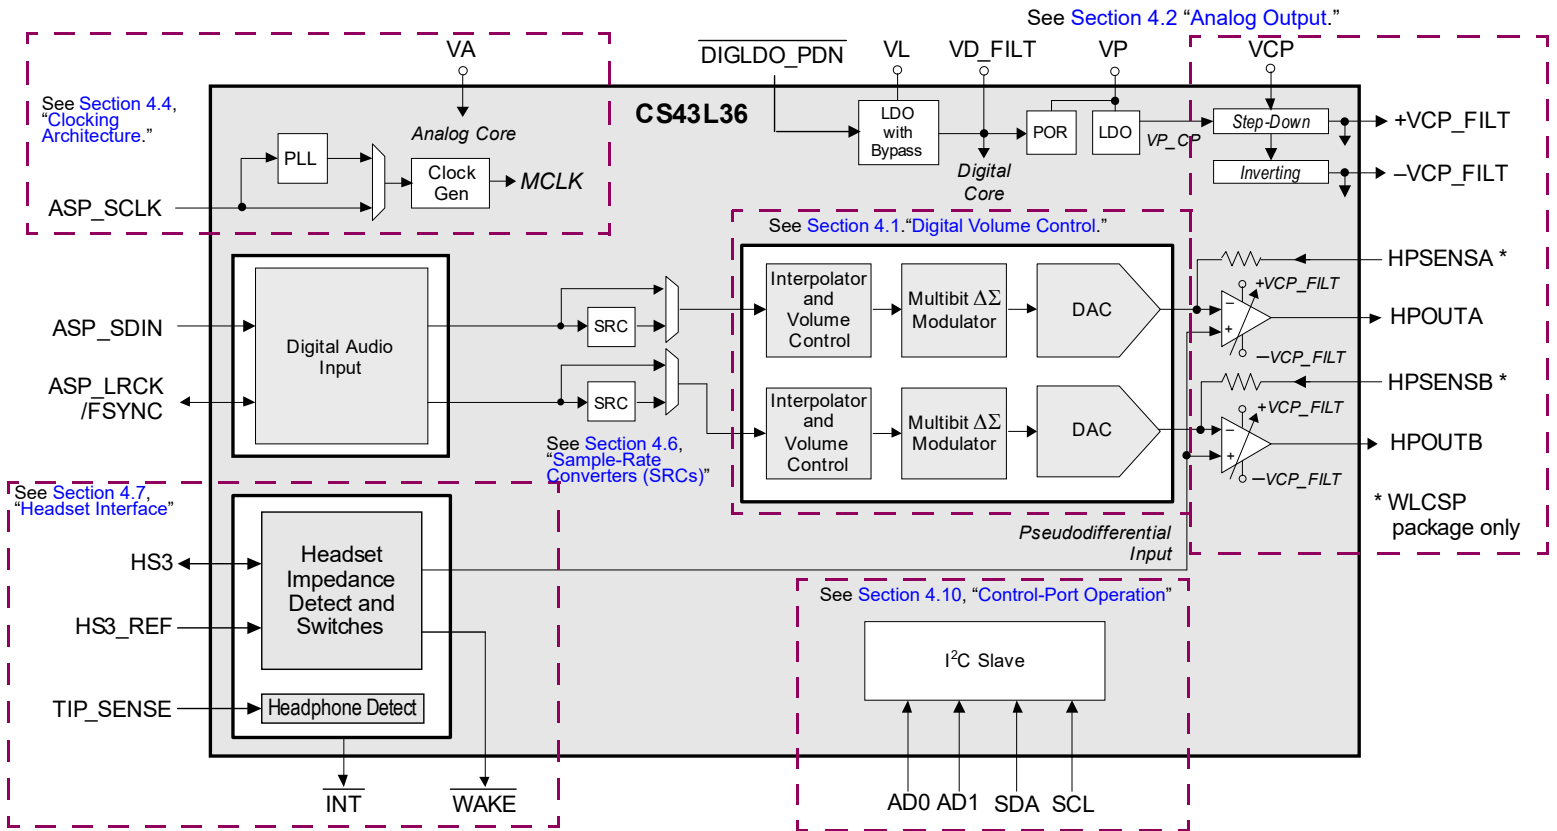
See Section 4.2 "Analog Output."

VA
See Section 4.4, "Clocking Architecture."
Analog Core
PLL
Clock Gen
MCLK
ASP_SCLK

$\overline{\text{DIGLDO\_PDN}}$
VL
VD_FILT
VP
VCP
CS43L36
LDO with Bypass
Digital Core
POR
LDO
VP_CP
Step-Down
Inverting
+VCP_FILT
–VCP_FILT

See Section 4.1."Digital Volume Control."
ASP_SDIN
ASP_LRCK /FSYNC
Digital Audio Input
SRC
SRC
Interpolator and Volume Control
Multibit $\Delta\Sigma$ Modulator
DAC
Interpolator and Volume Control
Multibit $\Delta\Sigma$ Modulator
DAC
See Section 4.6, "Sample-Rate Converters (SRCs)"

HPSENSA *
+VCP_FILT
HPOUTA
–VCP_FILT
HPSENSB *
+VCP_FILT
HPOUTB
–VCP_FILT
* WLCSP package only
Pseudodifferential Input

See Section 4.7, "Headset Interface"
HS3
HS3_REF
TIP_SENSE
Headset Impedance Detect and Switches
Headphone Detect
$\overline{\text{INT}}$
$\overline{\text{WAKE}}$

See Section 4.10, "Control-Port Operation"
I$^2$C Slave
AD0 AD1 SDA SCL